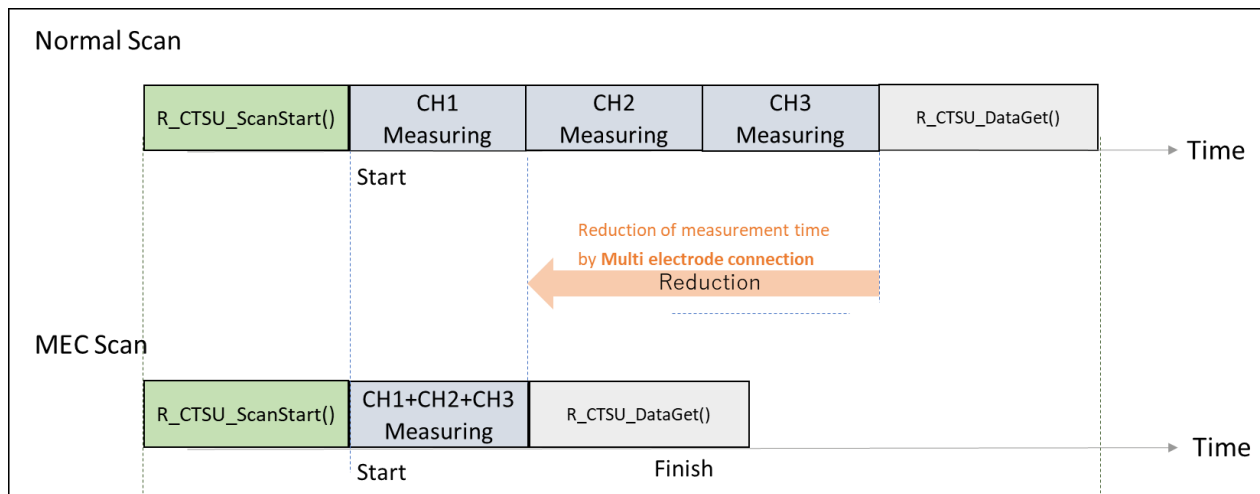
Normal Scan

R_CTSU_ScanStart()

CH1 Measuring

CH2 Measuring

CH3 Measuring

R_CTSU_DataGet()

Time

Start

Reduction of measurement time by **Multi electrode connection**

Reduction

MEC Scan

R_CTSU_ScanStart()

CH1+CH2+CH3 Measuring

R_CTSU_DataGet()

Time

Start

Finish